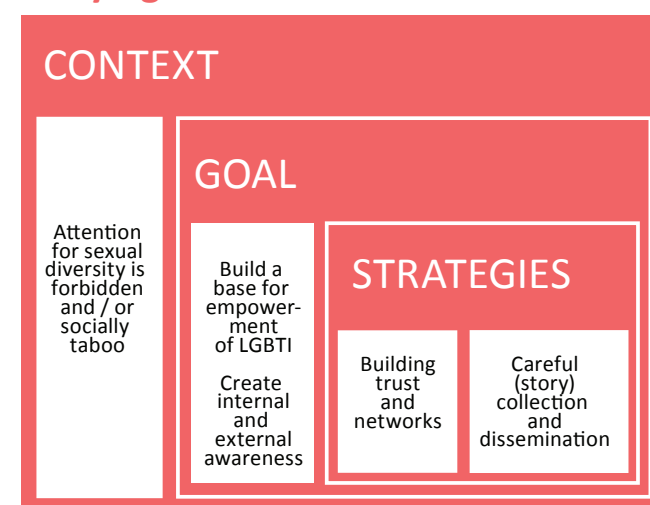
CONTEXT

Attention for sexual diversity is forbidden and / or socially taboo

GOAL

Build a base for empowerment of LGBTI

Create internal and external awareness

STRATEGIES

Building trust and networks

Careful (story) collection and dissemination